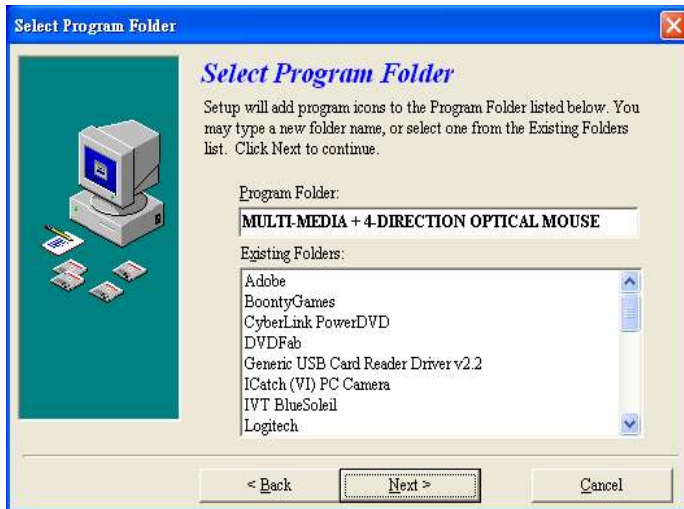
Select Program Folder

Select Program Folder

Setup will add program icons to the Program Folder listed below. You may type a new folder name, or select one from the Existing Folders list. Click Next to continue.

Program Folder:

MULTI-MEDIA + 4-DIRECTION OPTICAL MOUSE

Existing Folders:

Adobe
BoontyGames
CyberLink PowerDVD
DVDFab
Generic USB Card Reader Driver v2.2
ICatch (VI) PC Camera
IVT BlueSoleil
Logitech

< Back
Next >
Cancel